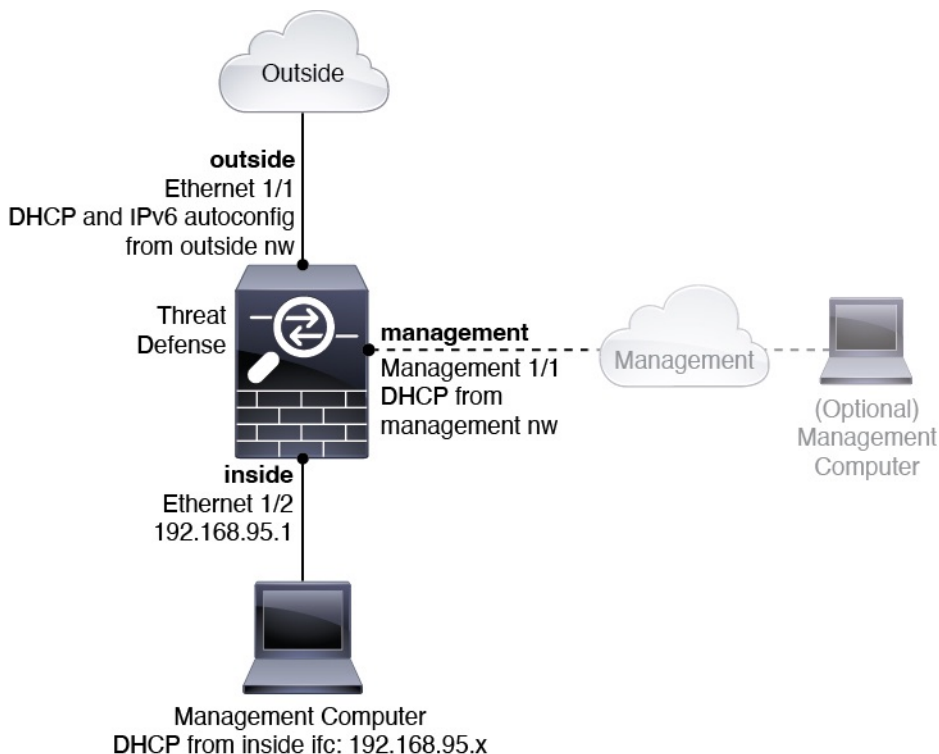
Outside

outside
Ethernet 1/1
DHCP and IPv6 autoconfig
from outside nw

Threat
Defense

management
Management 1/1
DHCP from
management nw

Management

(Optional)
Management
Computer

inside
Ethernet 1/2
192.168.95.1

Management Computer
DHCP from inside ifc: 192.168.95.x